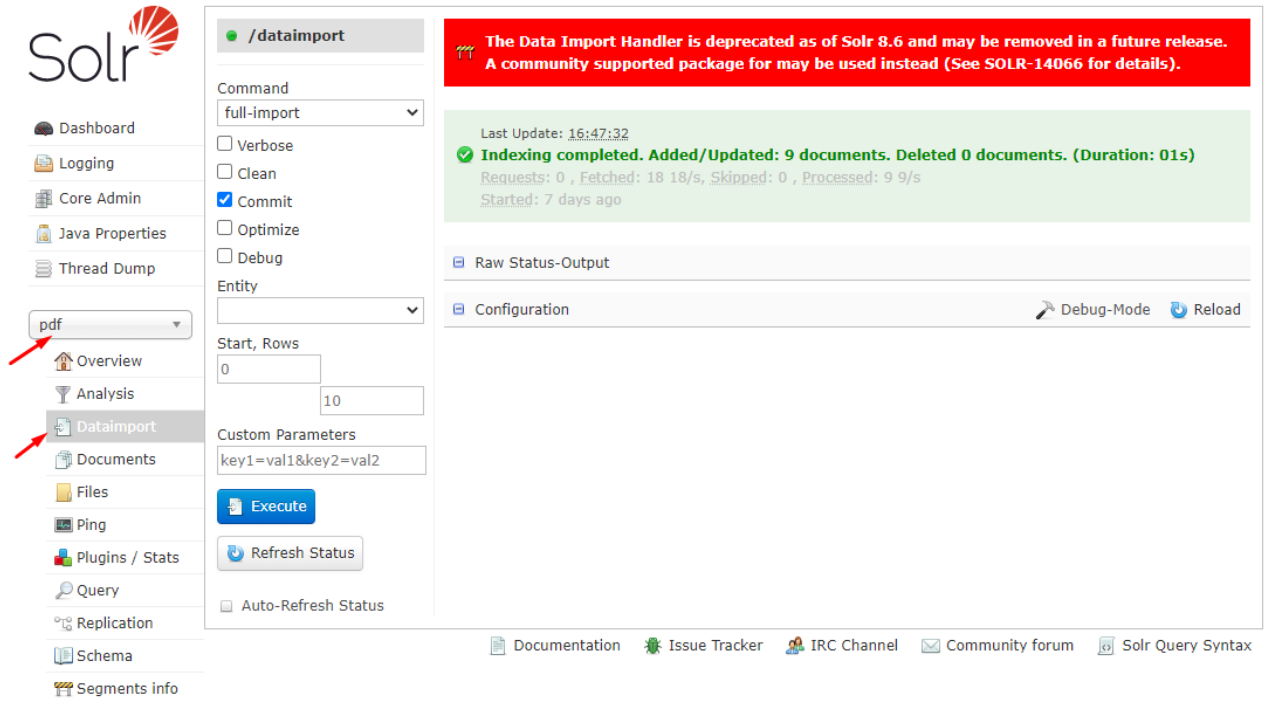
Solr

Dashboard
Logging
Core Admin
Java Properties
Thread Dump

pdf
Overview
Analysis
Dataimport
Documents
Files
Ping
Plugins / Stats
Query
Replication
Schema
Segments info

/dataimport

Command
full-import
Verbose
Clean
Commit
Optimize
Debug
Entity

Start, Rows
0
10
Custom Parameters
key1=val1&key2=val2
Execute
Refresh Status
Auto-Refresh Status

The Data Import Handler is deprecated as of Solr 8.6 and may be removed in a future release. A community supported package for may be used instead (See SOLR-14066 for details).

Last Update: 16:47:32
Indexing completed. Added/Updated: 9 documents. Deleted 0 documents. (Duration: 01s)
Requests: 0 , Fetched: 18 18/s, Skipped: 0 , Processed: 9 9/s
Started: 7 days ago

Raw Status-Output

Configuration
Debug-Mode
Reload

Documentation
Issue Tracker
IRC Channel
Community forum
Solr Query Syntax